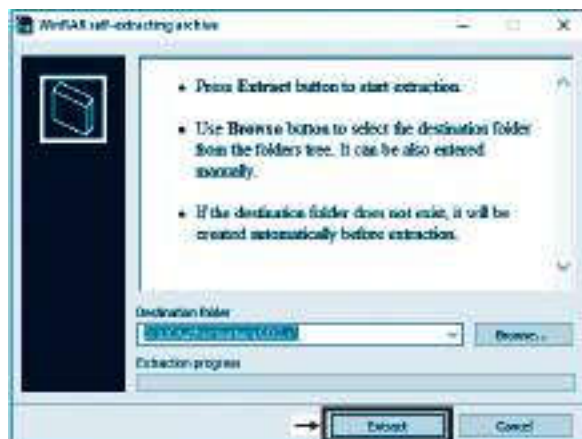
WinRAR self-extracting archive

• Press Extract button to start extraction.

• Use Browse button to select the destination folder from the folders tree. It can be also entered manually.

• If the destination folder does not exist, it will be created automatically before extraction.

Destination folder

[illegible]

Browse...

Extraction progress

Extract

Cancel